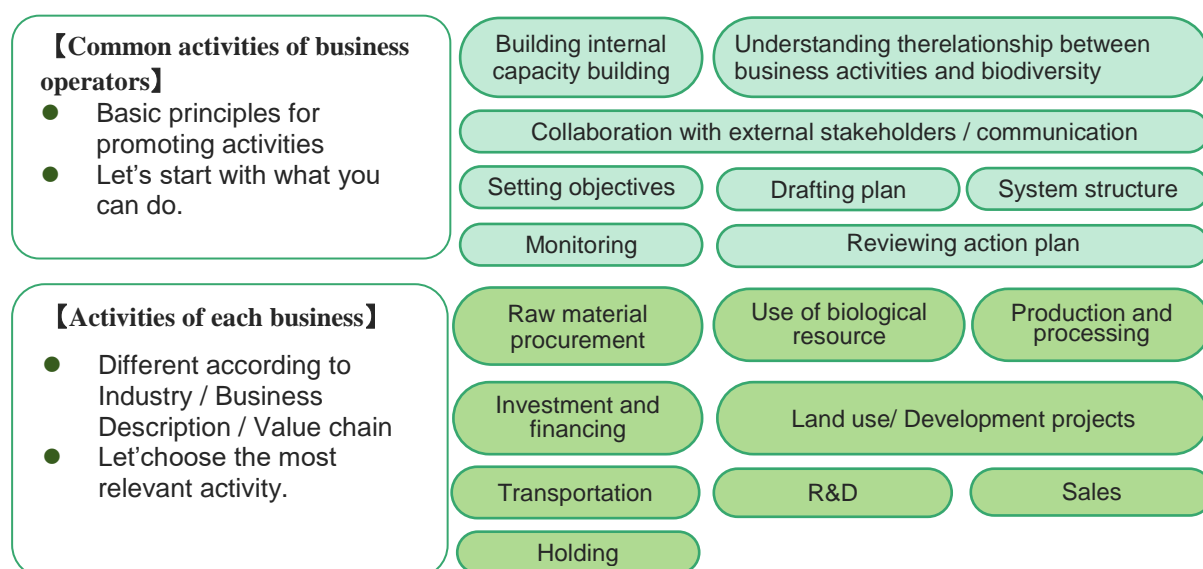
【Common activities of business operators】

- Basic principles for promoting activities
- Let’s start with what you can do.

Building internal capacity building

Understanding therelationship between business activities and biodiversity

Collaboration with external stakeholders / communication

Setting objectives

Drafting plan

System structure

Monitoring

Reviewing action plan

【Activities of each business】

- Different according to Industry / Business Description / Value chain
- Let’choose the most relevant activity.

Raw material procurement

Use of biological resource

Production and processing

Investment and financing

Land use/ Development projects

Transportation

R&D

Sales

Holding